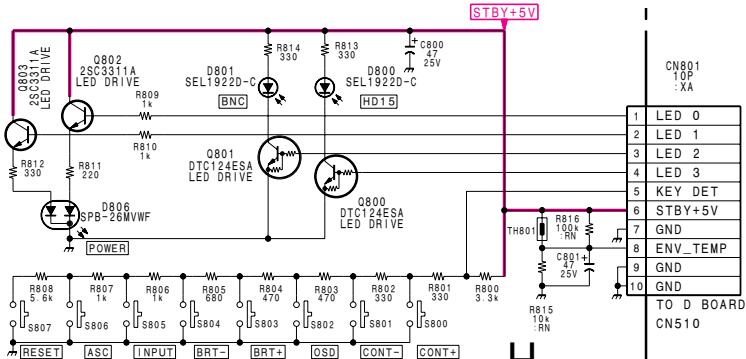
STBY+5V

Q803
2SC3311A
LED DRIVE

Q802
2SC3311A
LED DRIVE

R809
1k

R810
1k

R812
330

R811
220

D806
SPB-26MVWF

POWER

D801
SEL1922D-C

BNC

R814
330

R813
330

D800
SEL1922D-C

HD15

C800
47
25V

Q801
DTC124ESA
LED DRIVE

Q800
DTC124ESA
LED DRIVE

CN801
10P
:XA

| 1 | LED 0 |
|---|---|
| 2 | LED 1 |
| 3 | LED 2 |
| 4 | LED 3 |
| 5 | KEY DET |
| 6 | STBY+5V |
| 7 | GND |
| 8 | ENV_TEMP |
| 9 | GND |
| 10 | GND |

TO D BOARD
CN510

TH801

R816
100k
:RN

C801
47
25V

R815
10k
:RN

R808
5.6k

R807
1k

R806
1k

R805
680

R804
470

R803
470

R802
330

R801
330

R800
3.3k

S807
RESET

S806
ASC

S805
INPUT

S804
BRT-

S803
BRT+

S802
OSD

S801
CONT-

S800
CONT+